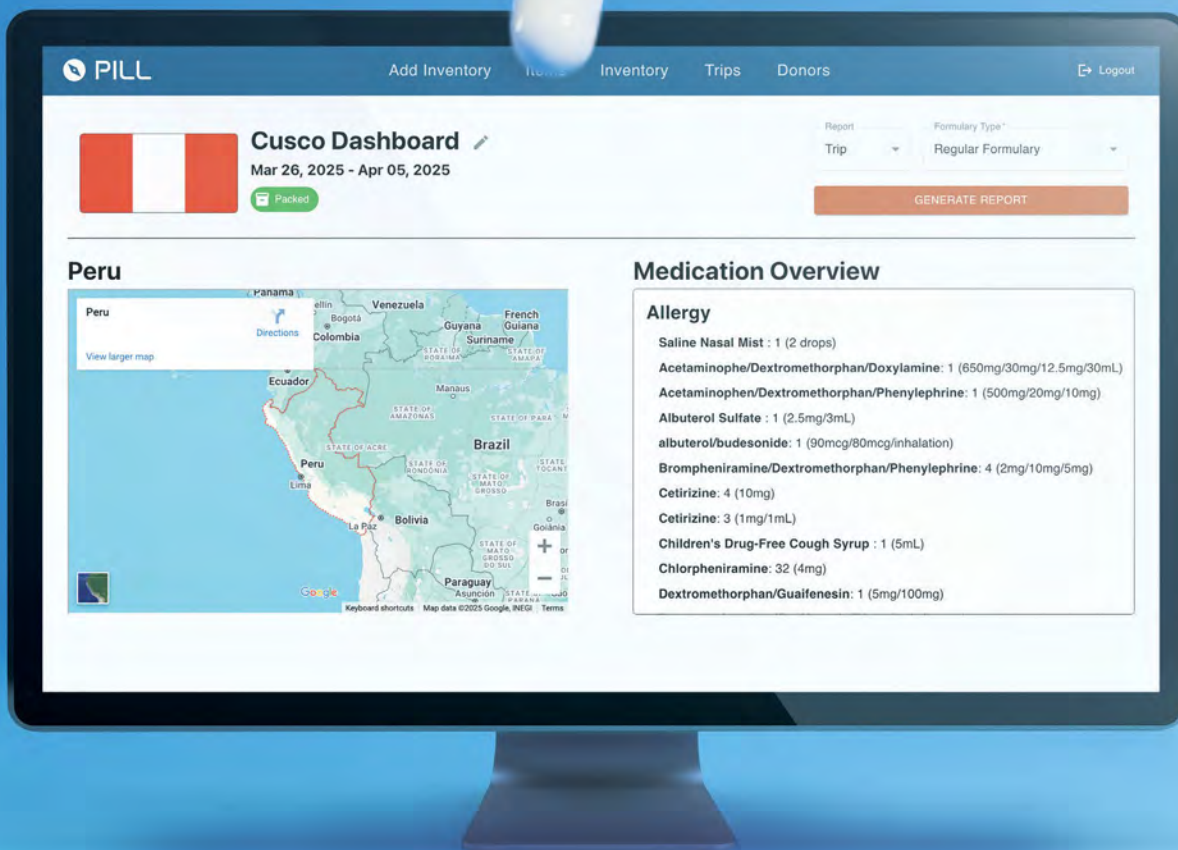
PILL

Add Inventory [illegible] Inventory Trips Donors

Logout

Cusco Dashboard

Mar 26, 2025 - Apr 05, 2025

Packed

Report
Trip

Formulary Type *
Regular Formulary

GENERATE REPORT

Peru

Peru
Directions
View larger map

Panama
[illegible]ellin
Bogotá
Colombia
Venezuela
Guyana
French Guiana
Suriname
STATE OF RORAIMA
STATE OF AMAPÁ
Ecuador
Manaus
STATE OF AMAZONAS
STATE OF PARÁ
STATE OF ACRE
Brazil
Peru
STATE OF RONDÔNIA
STATE OF MATO GROSSO
STATE OF TOCANT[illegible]
Lima
Brasí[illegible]
La Paz
Bolivia
Goiânia
STATE OF MATO GROSSO DO SUL
Paraguay
Asunción
STATE OF PARANÁ
Google
Keyboard shortcuts
Map data ©2025 Google, INEGI
Terms

Medication Overview

Allergy

Saline Nasal Mist : 1 (2 drops)
Acetaminophe/Dextromethorphan/Doxylamine: 1 (650mg/30mg/12.5mg/30mL)
Acetaminophen/Dextromethorphan/Phenylephrine: 1 (500mg/20mg/10mg)
Albuterol Sulfate : 1 (2.5mg/3mL)
albuterol/budesonide: 1 (90mcg/80mcg/inhalation)
Brompheniramine/Dextromethorphan/Phenylephrine: 4 (2mg/10mg/5mg)
Cetirizine: 4 (10mg)
Cetirizine: 3 (1mg/1mL)
Children's Drug-Free Cough Syrup : 1 (5mL)
Chlorpheniramine: 32 (4mg)
Dextromethorphan/Guaifenesin: 1 (5mg/100mg)